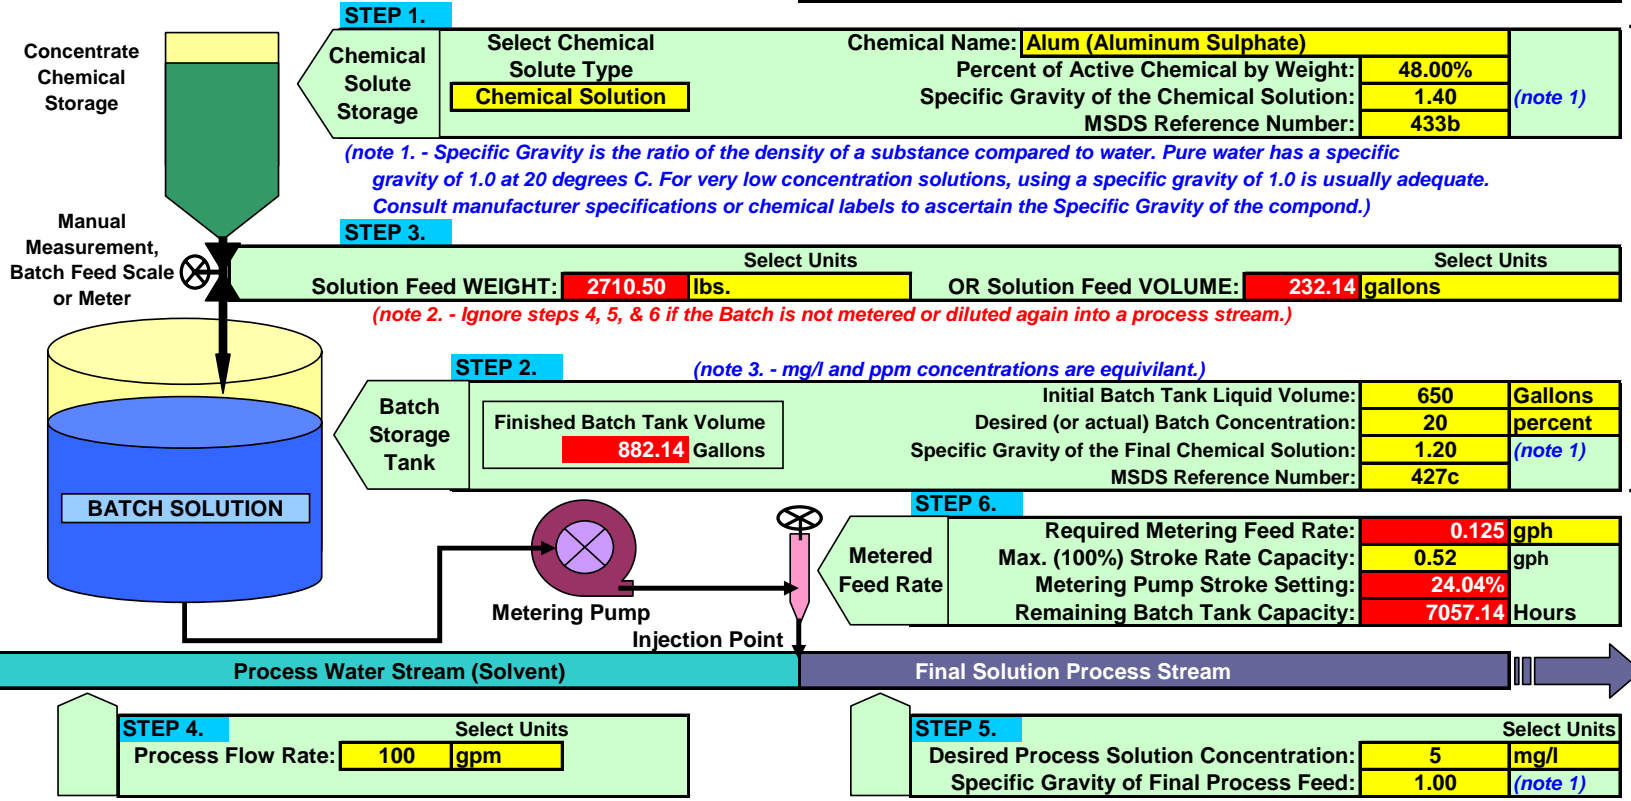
Concentrate Chemical Storage

STEP 1.

Chemical Solute Storage

Select Chemical Solute Type

Chemical Solution

Chemical Name: Alum (Aluminum Sulphate)

Percent of Active Chemical by Weight: 48.00%

Specific Gravity of the Chemical Solution: 1.40 (note 1)

MSDS Reference Number: 433b

(note 1. - Specific Gravity is the ratio of the density of a substance compared to water. Pure water has a specific gravity of 1.0 at 20 degrees C. For very low concentration solutions, using a specific gravity of 1.0 is usually adequate. Consult manufacturer specifications or chemical labels to ascertain the Specific Gravity of the compond.)

Manual Measurement, Batch Feed Scale or Meter

STEP 3.

Select Units

Select Units

Solution Feed WEIGHT: 2710.50 lbs.

OR Solution Feed VOLUME: 232.14 gallons

(note 2. - Ignore steps 4, 5, & 6 if the Batch is not metered or diluted again into a process stream.)

STEP 2.

(note 3. - mg/l and ppm concentrations are equivilant.)

Batch Storage Tank

Finished Batch Tank Volume

882.14 Gallons

Initial Batch Tank Liquid Volume: 650 Gallons

Desired (or actual) Batch Concentration: 20 percent

Specific Gravity of the Final Chemical Solution: 1.20 (note 1)

MSDS Reference Number: 427c

BATCH SOLUTION

STEP 6.

Metered Feed Rate

Required Metering Feed Rate: 0.125 gph

Max. (100%) Stroke Rate Capacity: 0.52 gph

Metering Pump Stroke Setting: 24.04%

Remaining Batch Tank Capacity: 7057.14 Hours

Metering Pump

Injection Point

Process Water Stream (Solvent)

Final Solution Process Stream

STEP 4.

Select Units

Process Flow Rate: 100 gpm

STEP 5.

Select Units

Desired Process Solution Concentration: 5 mg/l

Specific Gravity of Final Process Feed: 1.00 (note 1)